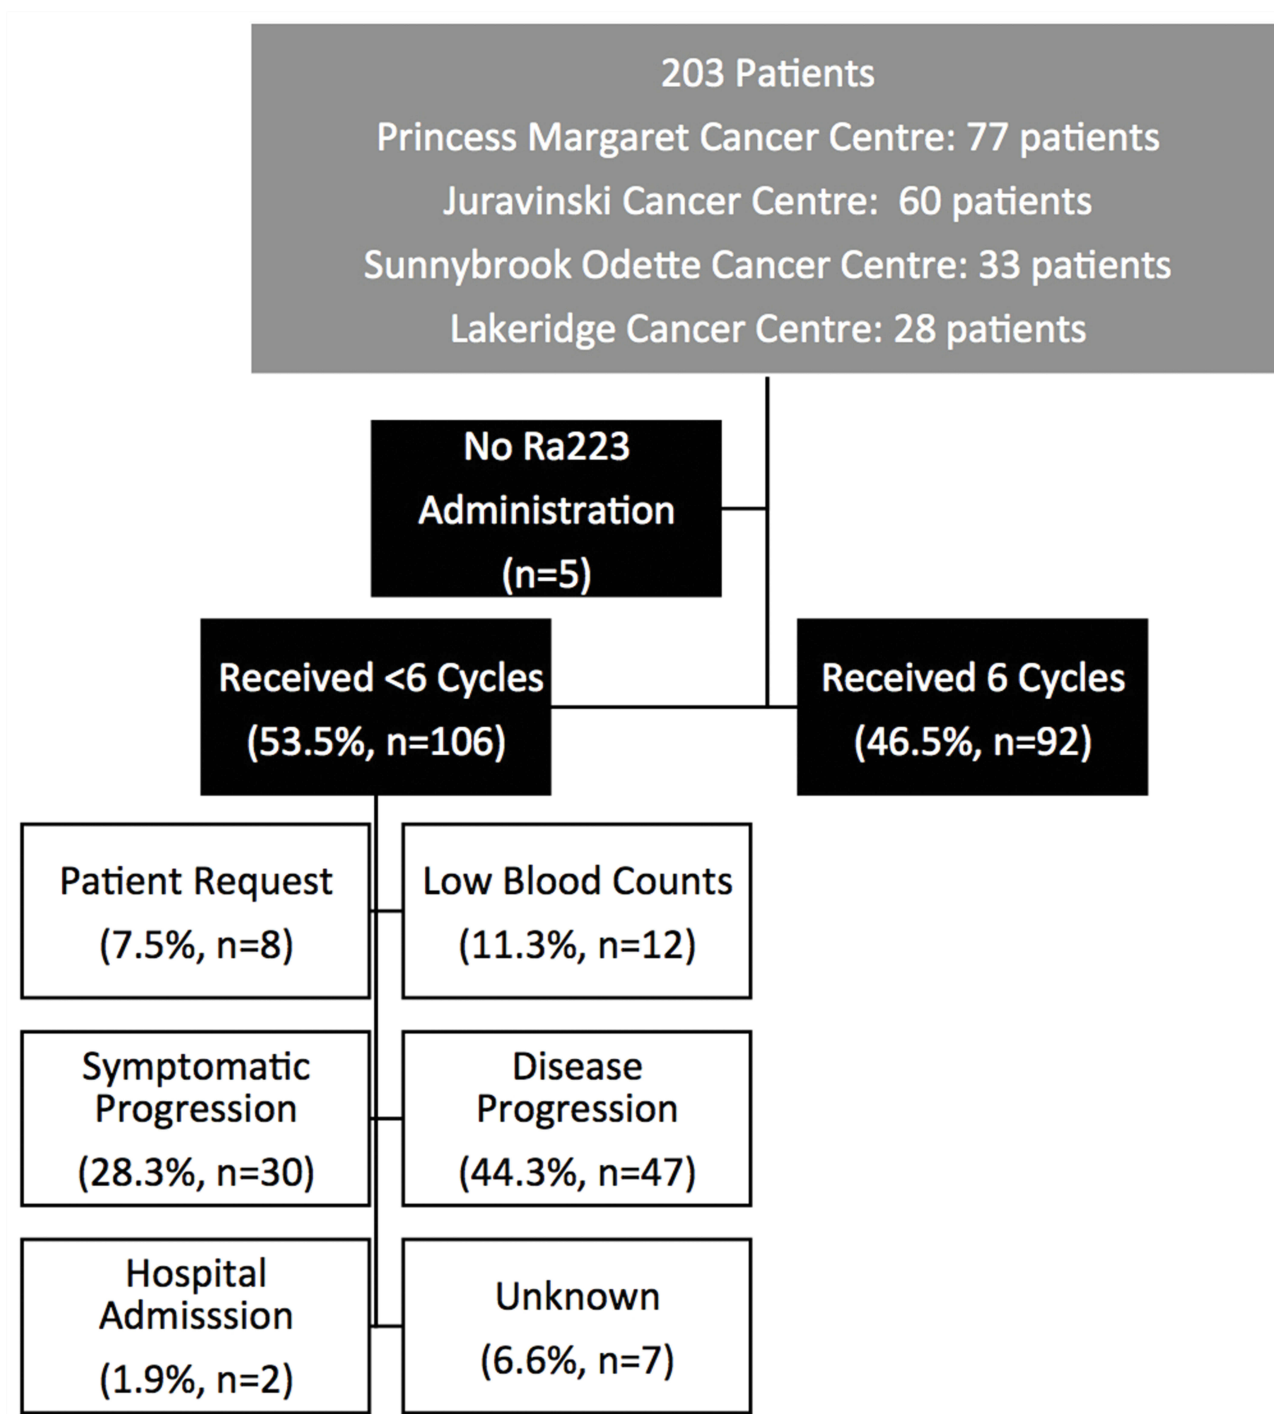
203 Patients
Princess Margaret Cancer Centre: 77 patients
Juravinski Cancer Centre: 60 patients
Sunnybrook Odette Cancer Centre: 33 patients
Lakeridge Cancer Centre: 28 patients

No Ra223 Administration (n=5)

Received <6 Cycles (53.5%, n=106)

Received 6 Cycles (46.5%, n=92)

Patient Request (7.5%, n=8)

Low Blood Counts (11.3%, n=12)

Symptomatic Progression (28.3%, n=30)

Disease Progression (44.3%, n=47)

Hospital Admisssion (1.9%, n=2)

Unknown (6.6%, n=7)